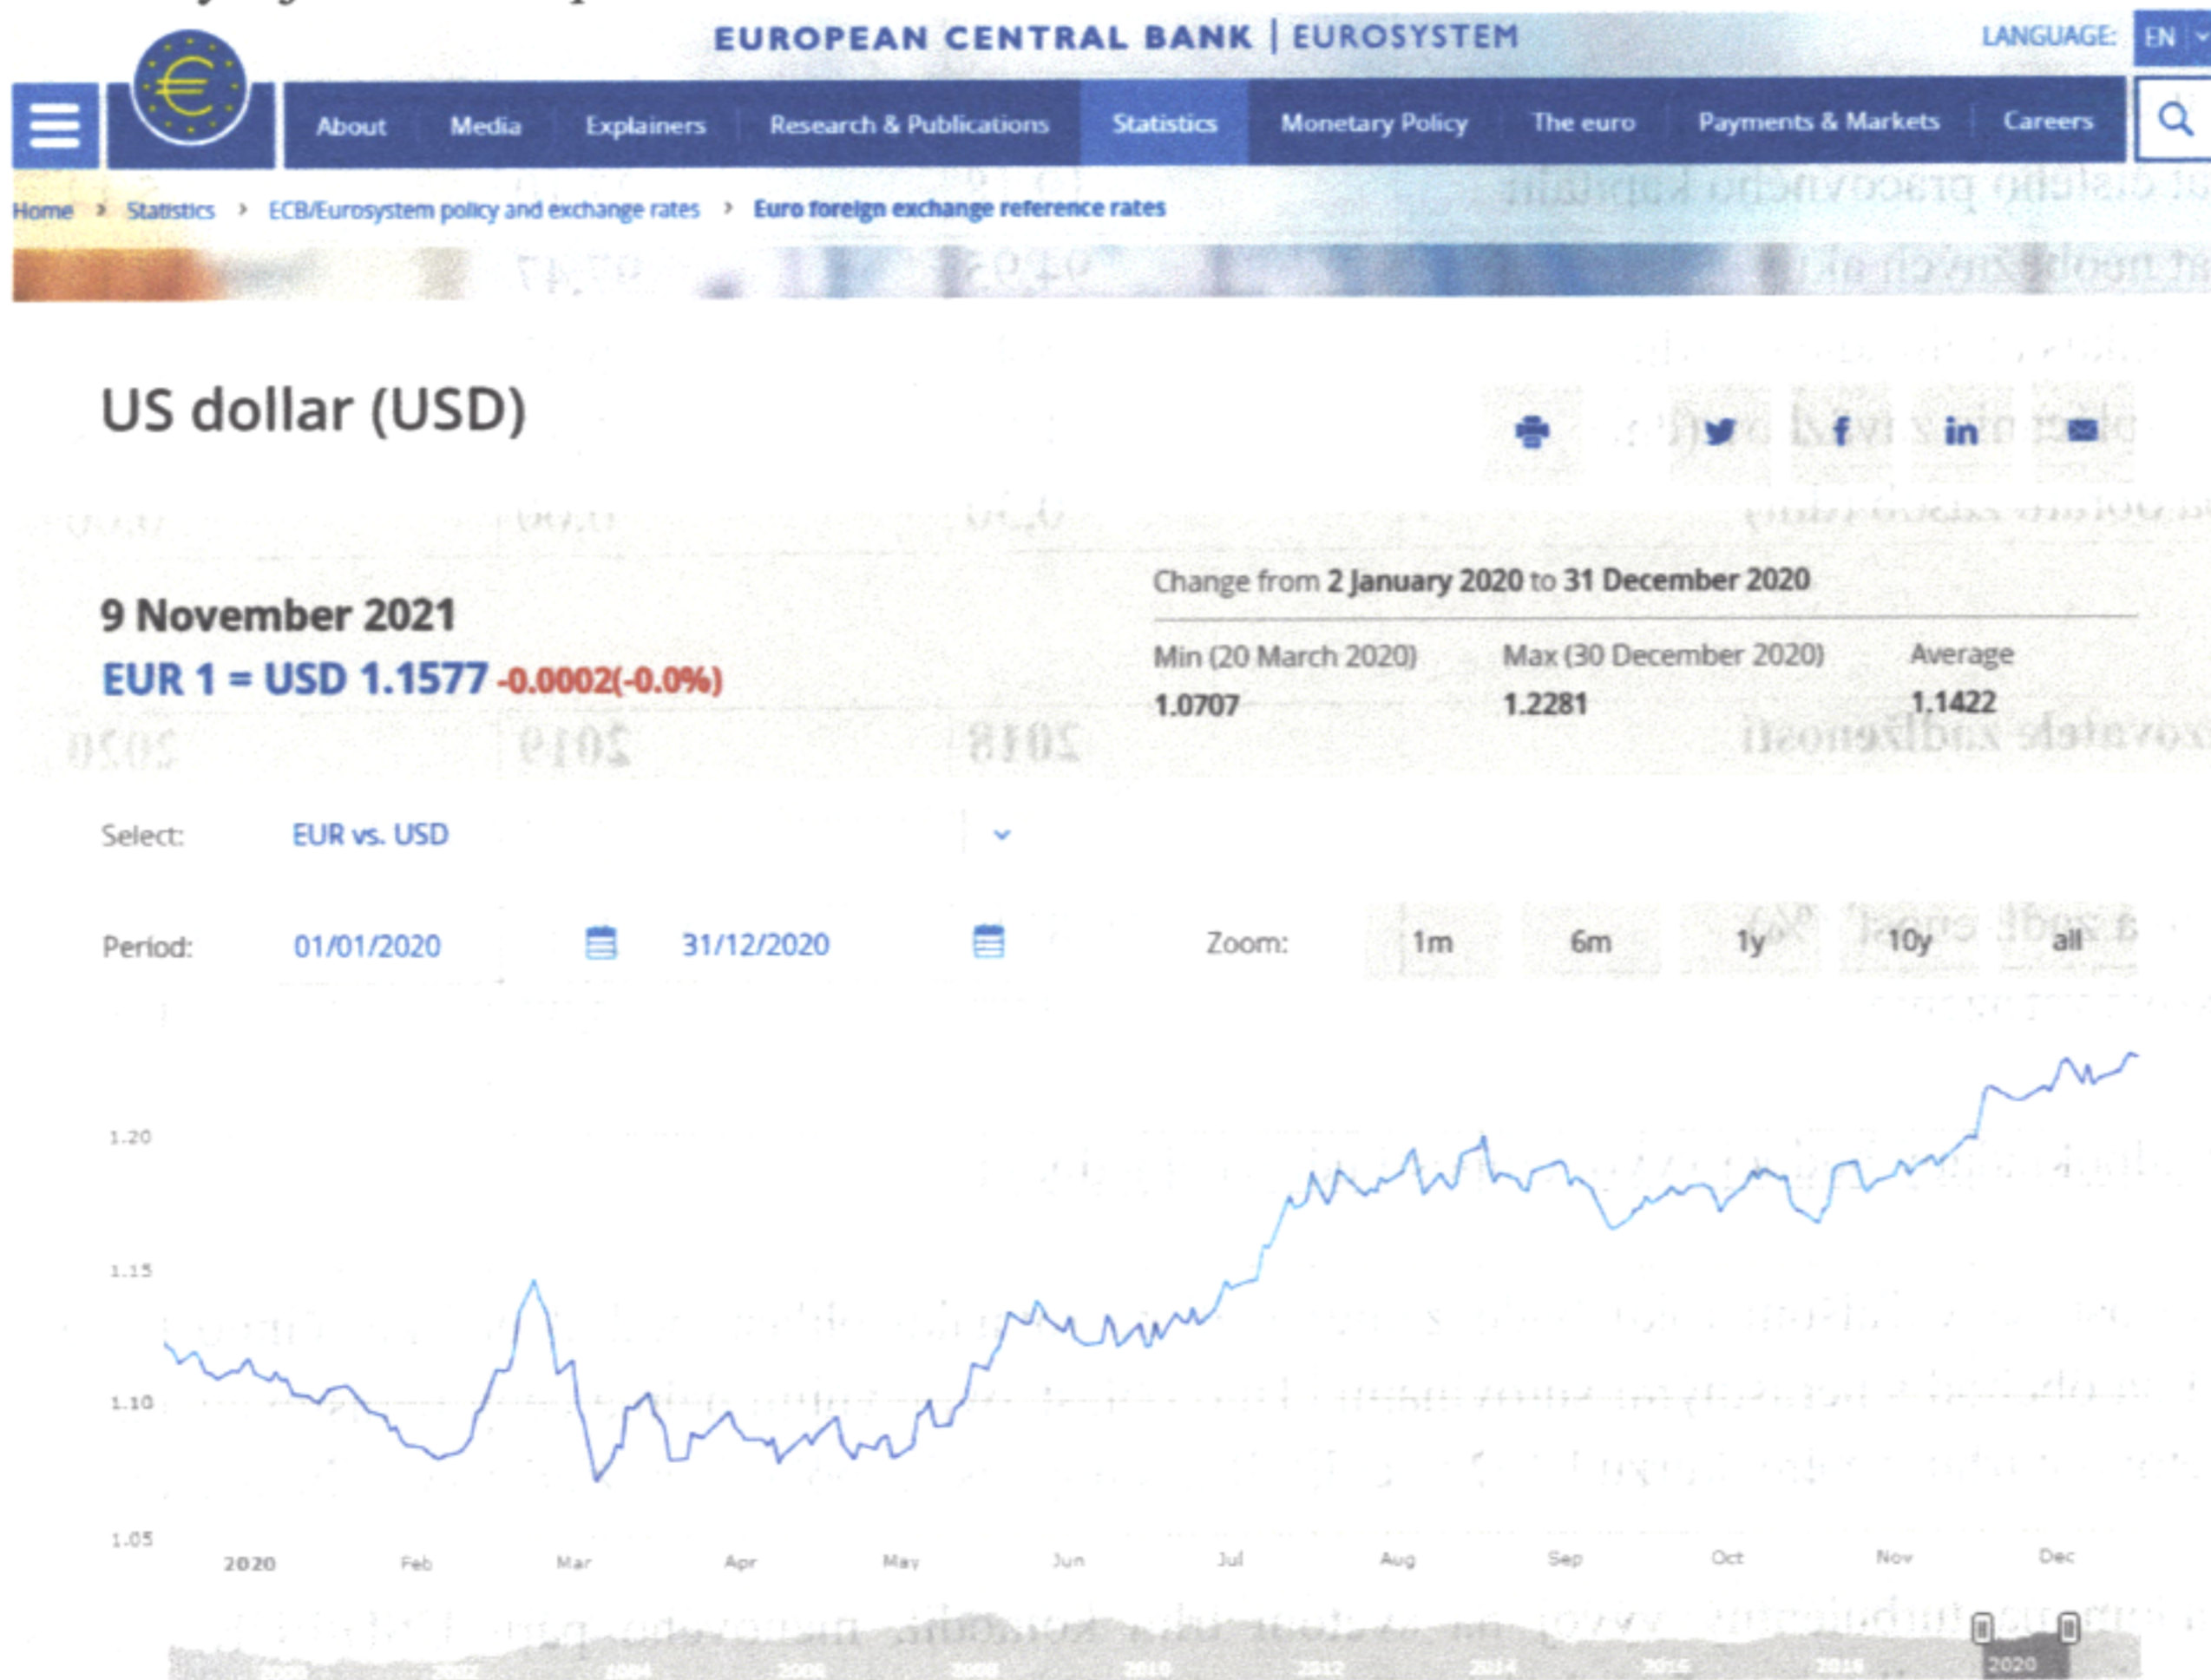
EUROPEAN CENTRAL BANK | EUROSYSTEM

LANGUAGE: EN

About Media Explainers Research & Publications Statistics Monetary Policy The euro Payments & Markets Careers

Home › Statistics › ECB/Eurosystem policy and exchange rates › Euro foreign exchange reference rates

US dollar (USD)

9 November 2021
EUR 1 = USD 1.1577 -0.0002(-0.0%)

Change from 2 January 2020 to 31 December 2020

| Min (20 March 2020) | Max (30 December 2020) | Average |
|---|---|---|
| 1.0707 | 1.2281 | 1.1422 |

Select: EUR vs. USD

Period: 01/01/2020 31/12/2020 Zoom: 1m 6m 1y 10y all

1.20
1.15
1.10
1.05

2020 Feb Mar Apr May Jun Jul Aug Sep Oct Nov Dec

2020